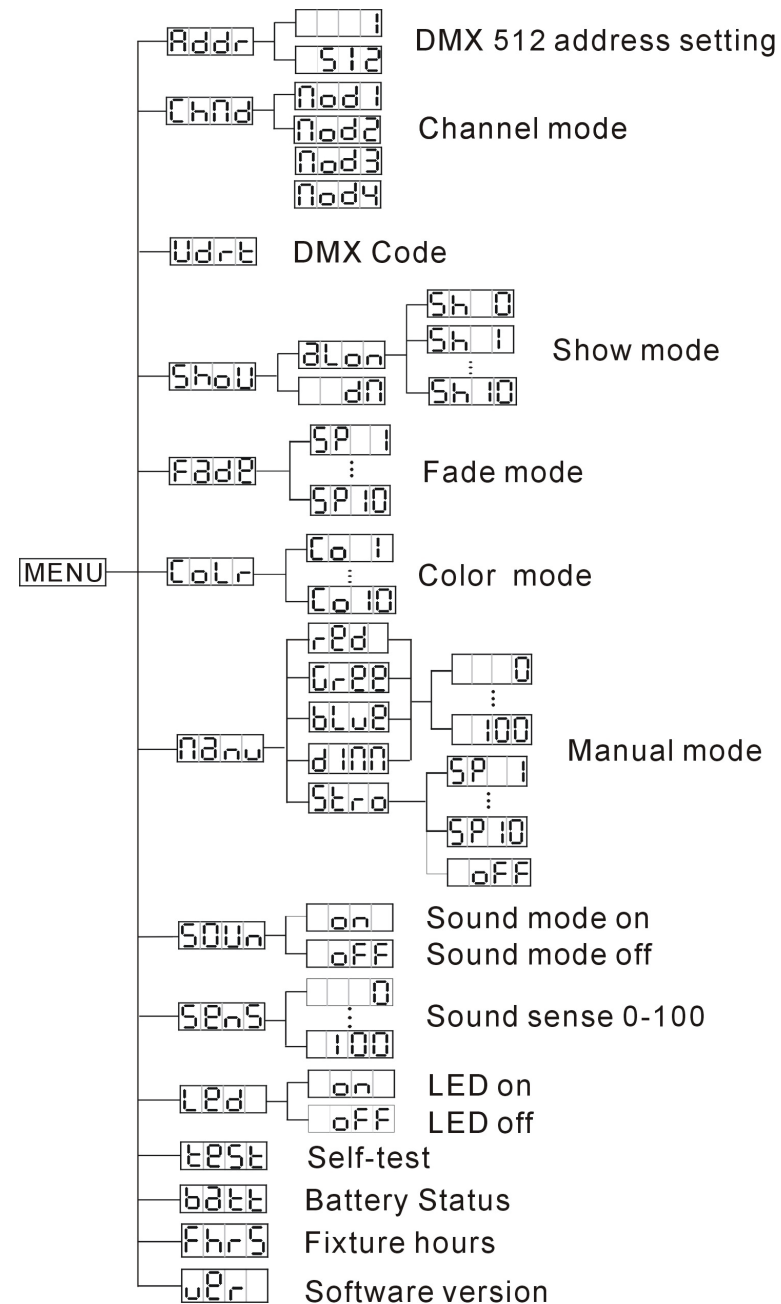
MENU

Addr
1
512
DMX 512 address setting

ChNd
Nod1
Nod2
Nod3
Nod4
Channel mode

Udrt
DMX Code

ShoU
aLon
dN
Sh 0
Sh 1
⋮
Sh 10
Show mode

FadE
SP 1
⋮
SP 10
Fade mode

CoLr
Co 1
⋮
Co 10
Color mode

Nanu
rEd
GrEE
bLuE
dINN
0
⋮
100
Stro
SP 1
⋮
SP 10
oFF
Manual mode

SOUn
on
Sound mode on
oFF
Sound mode off

SEnS
0
⋮
100
Sound sense 0-100

LEd
on
LED on
oFF
LED off

tESt
Self-test

batt
Battery Status

FhrS
Fixture hours

uEr
Software version